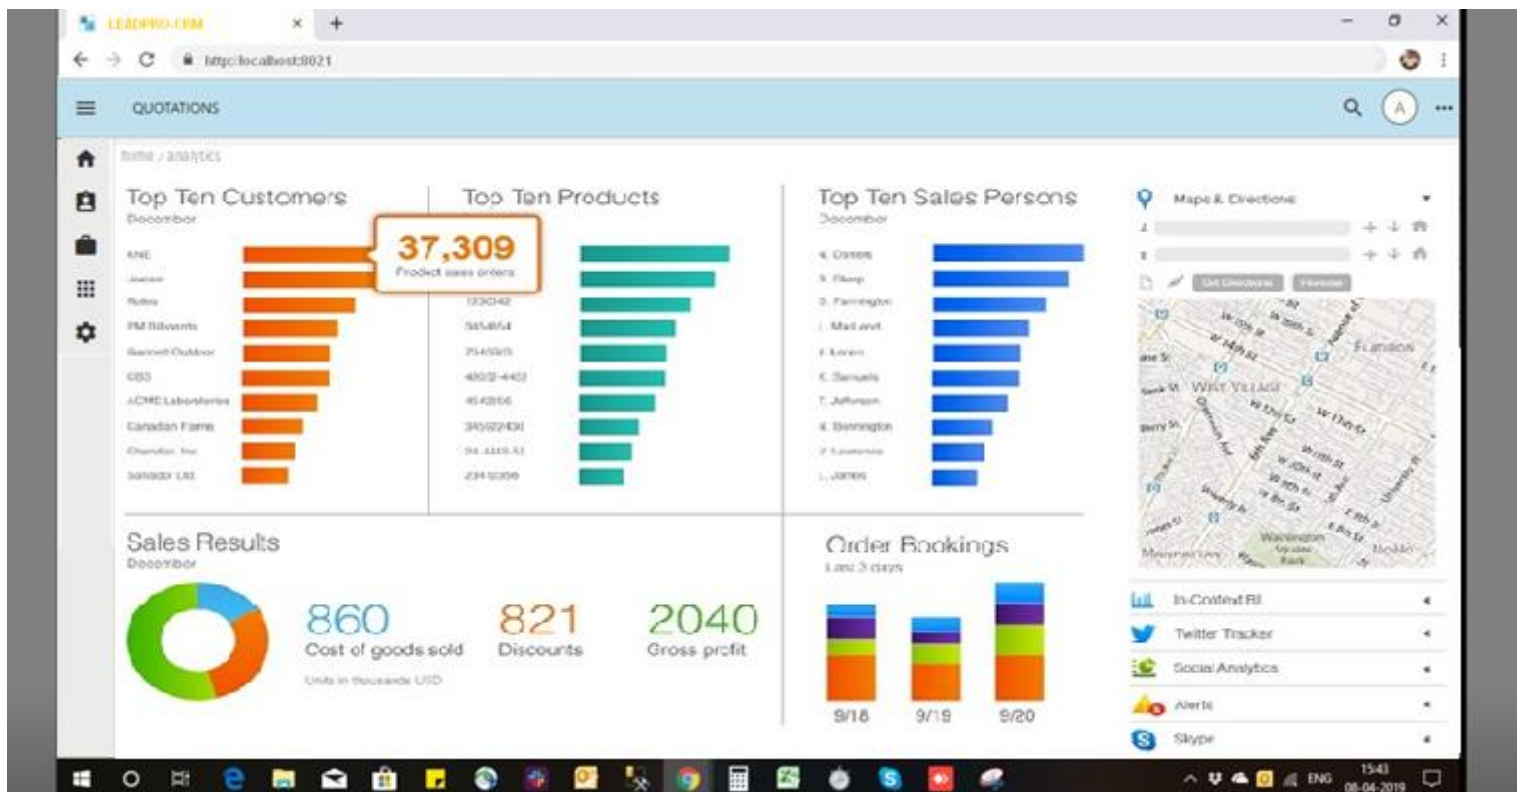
LEADPRO-CRM
http://localhost:8021
QUOTATIONS
A
home / analytics

Top Ten Customers
December
KNE
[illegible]
Rolex
PM Edwards
Barrett Outdoor
GBS
ACME Laboratories
Canadian Farms
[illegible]
Sanador Ltd

37,309
Product sales orders

Top Ten Products
133042
545454
254565
4802-442
454856
345622430
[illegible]
2345336

Top Ten Sales Persons
December
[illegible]
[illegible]
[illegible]
Mad and
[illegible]
Samuels
Jefferson
Bennington
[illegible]
James

Maps & Directions
Get Directions
West Village
Flatiron

Sales Results
December
860
Cost of goods sold
821
Discounts
2040
Gross profit
Units in thousands USD

Order Bookings
Last 3 days
9/18
9/19
9/20

In-Context BI
Twitter Tracker
Social Analytics
Alerts
Skype

ENG
15:43
08-04-2019